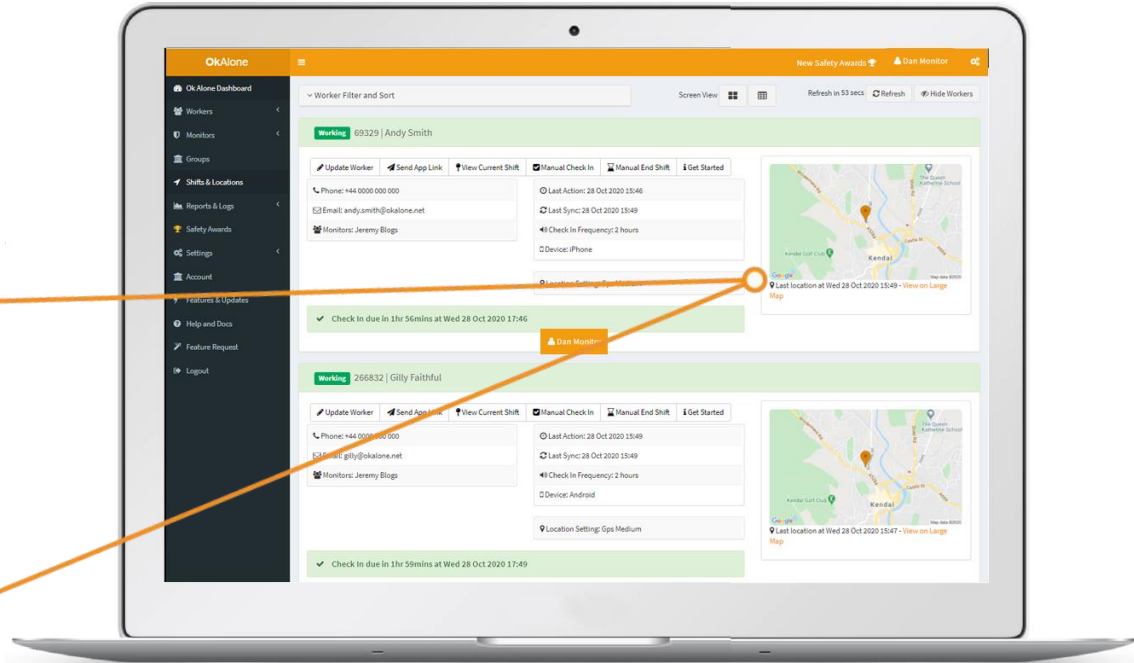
OkAlone

New Safety Awards Dan Monitor

Ok Alone Dashboard
Workers
Monitors
Groups
Shifts & Locations
Reports & Logs
Safety Awards
Settings
Account
Features & Updates
Help and Docs
Feature Request
Logout

Worker Filter and Sort

Screen View

Refresh in 53 secs Refresh Hide Workers

Working 69329 | Andy Smith

Update Worker Send App Link View Current Shift Manual Check In Manual End Shift Get Started

Phone: +44 0000 000 000
Email: andy.smith@okalone.net
Monitors: Jeremy Blogs

Last Action: 28 Oct 2020 15:46
Last Sync: 28 Oct 2020 15:49
Check In Frequency: 2 hours
Device: iPhone

Location Setting: Gps Medium

Last location at Wed 28 Oct 2020 15:49 - View on Large Map

Check In due in 1hr 56mins at Wed 28 Oct 2020 17:46

Dan Monitor

Working 266832 | Gilly Faithful

Update Worker Send App Link View Current Shift Manual Check In Manual End Shift Get Started

Phone: +44 0000 000 000
Email: gilly@okalone.net
Monitors: Jeremy Blogs

Last Action: 28 Oct 2020 15:49
Last Sync: 28 Oct 2020 15:49
Check In Frequency: 2 hours
Device: Android

Location Setting: Gps Medium

Last location at Wed 28 Oct 2020 15:47 - View on Large Map

Check In due in 1hr 59mins at Wed 28 Oct 2020 17:49